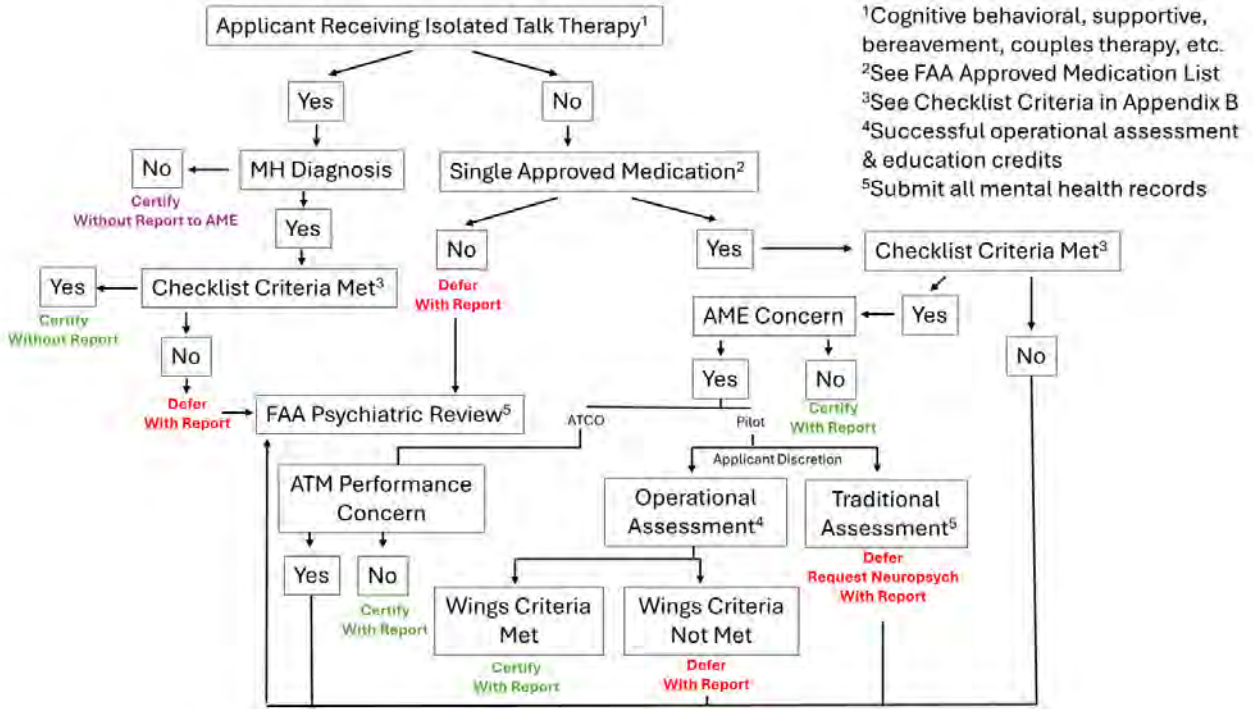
Applicant Receiving Isolated Talk Therapy$^1$

$^1$Cognitive behavioral, supportive, bereavement, couples therapy, etc.
$^2$See FAA Approved Medication List
$^3$See Checklist Criteria in Appendix B
$^4$Successful operational assessment & education credits
$^5$Submit all mental health records

Yes

No

MH Diagnosis

No

Certify Without Report to AME

Single Approved Medication$^2$

Yes

Checklist Criteria Met$^3$

Yes

Certify Without Report

No

Defer With Report

No

Defer With Report

Yes

Checklist Criteria Met$^3$

Yes

AME Concern

Yes

No

Certify With Report

No

FAA Psychiatric Review$^5$

ATCO

Pilot

Applicant Discretion

ATM Performance Concern

Yes

No

Certify With Report

Operational Assessment$^4$

Traditional Assessment$^5$

Defer Request Neuropsych With Report

Wings Criteria Met

Certify With Report

Wings Criteria Not Met

Defer With Report